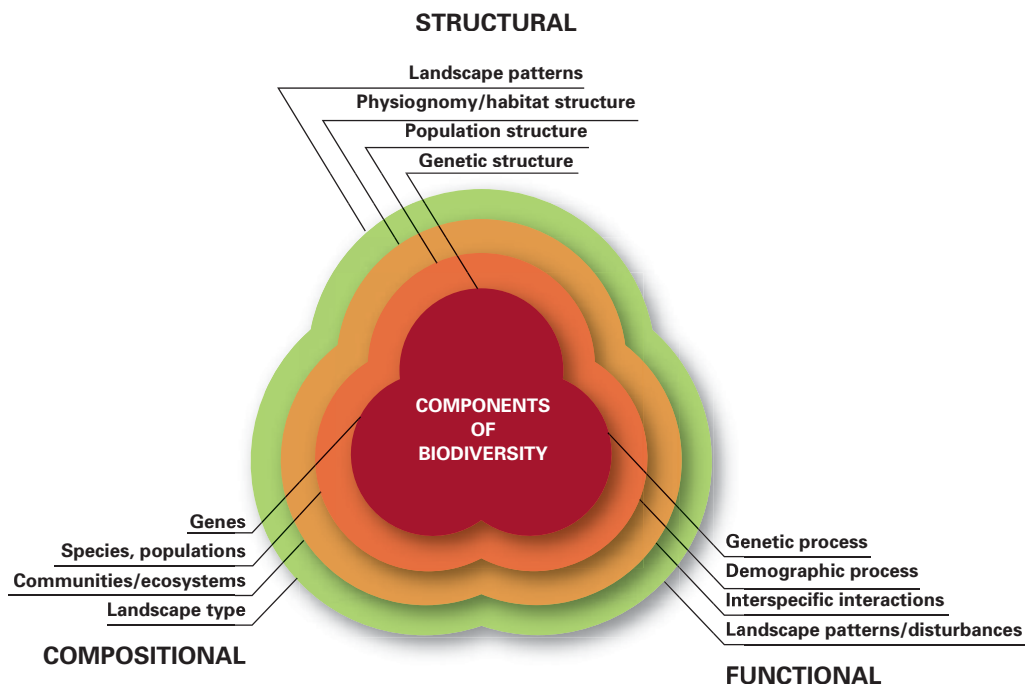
STRUCTURAL

Landscape patterns

Physiognomy/habitat structure

Population structure

Genetic structure

COMPONENTS OF BIODIVERSITY

Genes

Species, populations

Communities/ecosystems

Landscape type

COMPOSITIONAL

Genetic process

Demographic process

Interspecific interactions

Landscape patterns/disturbances

FUNCTIONAL